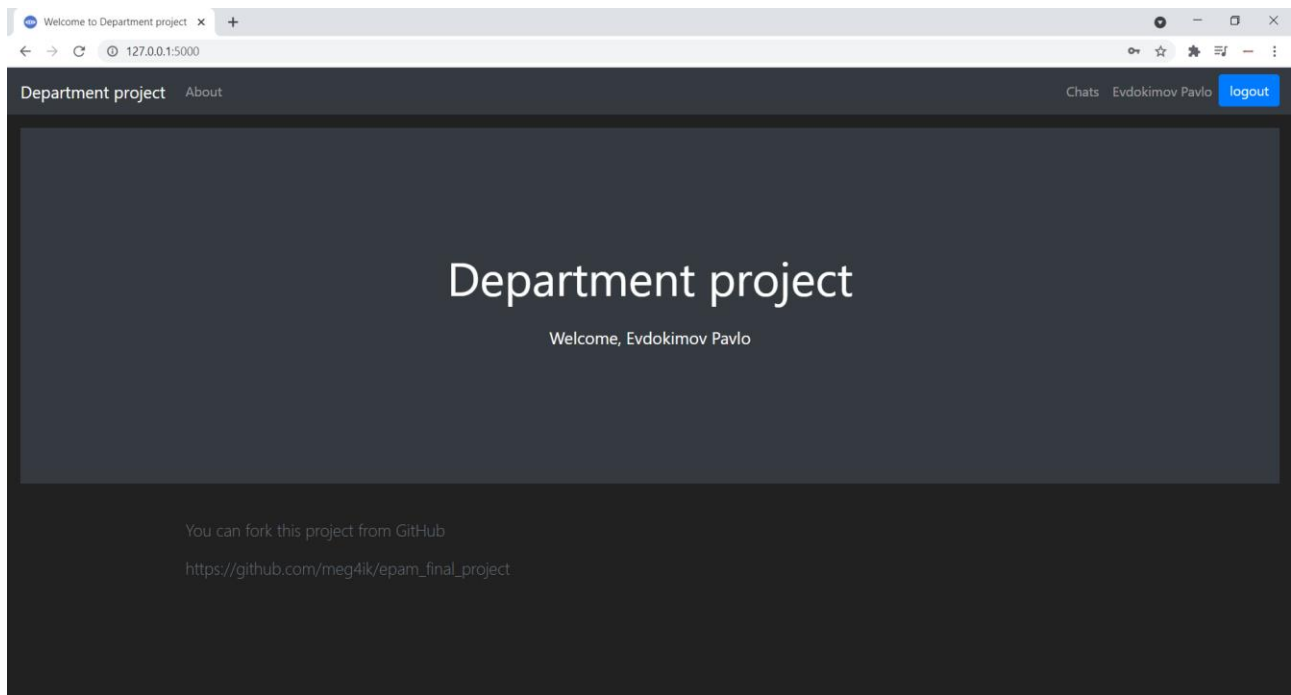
Welcome to Department project ×

127.0.0.1:5000

Department project About

Chats Evdokimov Pavlo logout

Department project

Welcome, Evdokimov Pavlo

You can fork this project from GitHub

https://github.com/meg4ik/epam_final_project